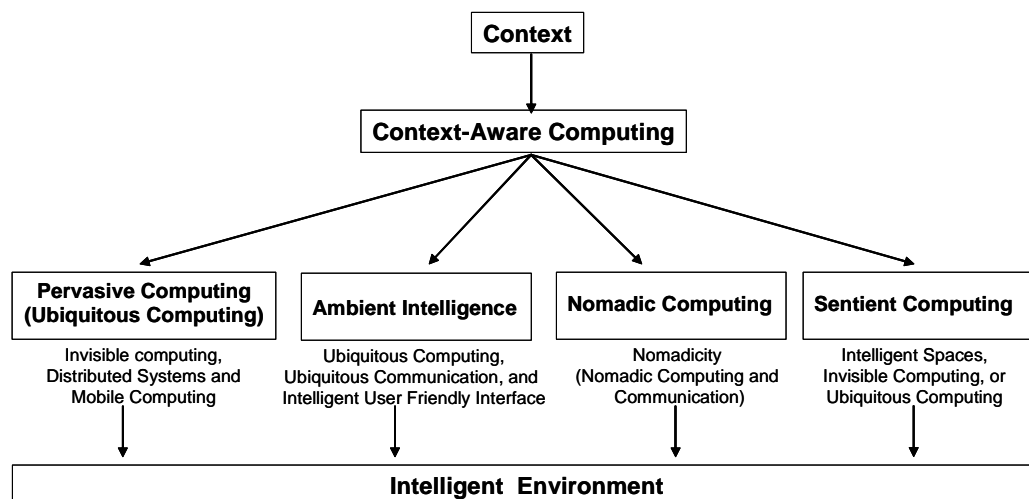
Context

Context-Aware Computing

Pervasive Computing (Ubiquitous Computing)

Invisible computing, Distributed Systems and Mobile Computing

Ambient Intelligence

Ubiquitous Computing, Ubiquitous Communication, and Intelligent User Friendly Interface

Nomadic Computing

Nomadicity (Nomadic Computing and Communication)

Sentient Computing

Intelligent Spaces, Invisible Computing, or Ubiquitous Computing

Intelligent Environment